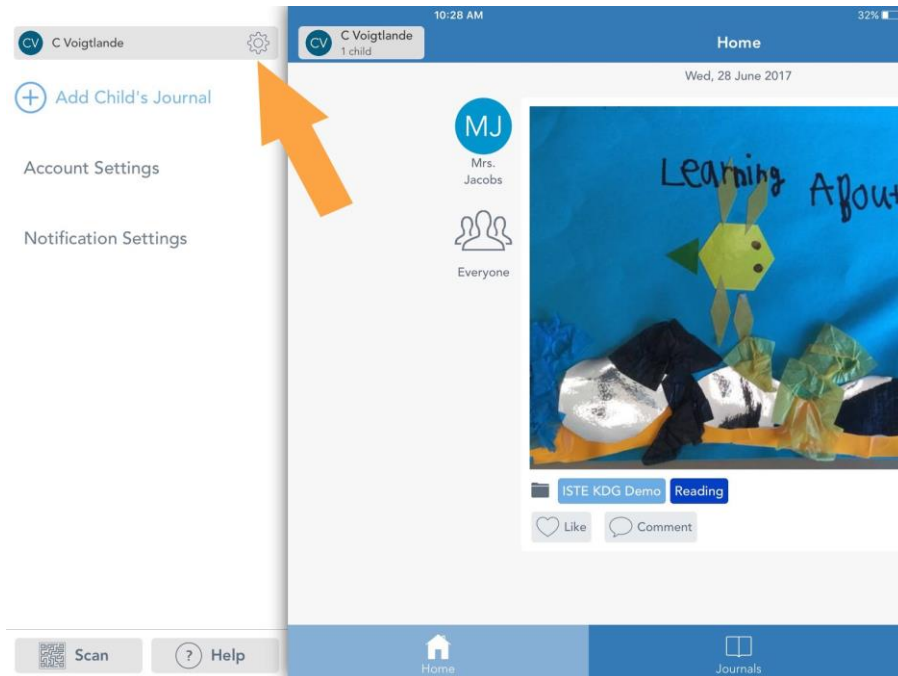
CV C Voigtlande

Add Child's Journal

Account Settings

Notification Settings

Scan

? Help

10:28 AM

32%

CV C Voigtlande
1 child

Home

Wed, 28 June 2017

MJ
Mrs. Jacobs

Everyone

Learning Abou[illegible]

ISTE KDG Demo Reading

Like Comment

Home

Journals